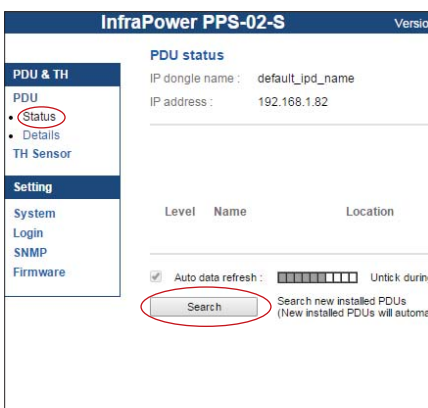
InfraPower PPS-02-S

Versio

PDU & TH

PDU

• Status

• Details

TH Sensor

Setting

System

Login

SNMP

Firmware

PDU status

IP dongle name : default_ipd_name

IP address : 192.168.1.82

Level Name Location

Auto data refresh : Untick durin

Search

Search new installed PDUs
(New installed PDUs will automa